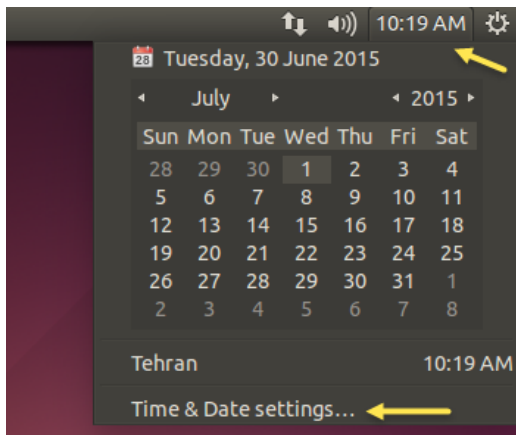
10:19 AM

28 Tuesday, 30 June 2015

◂ July ▸ ◂ 2015 ▸

| Sun | Mon | Tue | Wed | Thu | Fri | Sat |
|---|---|---|---|---|---|---|
| 28 | 29 | 30 | 1 | 2 | 3 | 4 |
| 5 | 6 | 7 | 8 | 9 | 10 | 11 |
| 12 | 13 | 14 | 15 | 16 | 17 | 18 |
| 19 | 20 | 21 | 22 | 23 | 24 | 25 |
| 26 | 27 | 28 | 29 | 30 | 31 | 1 |
| 2 | 3 | 4 | 5 | 6 | 7 | 8 |

Tehran 10:19 AM

Time & Date settings...